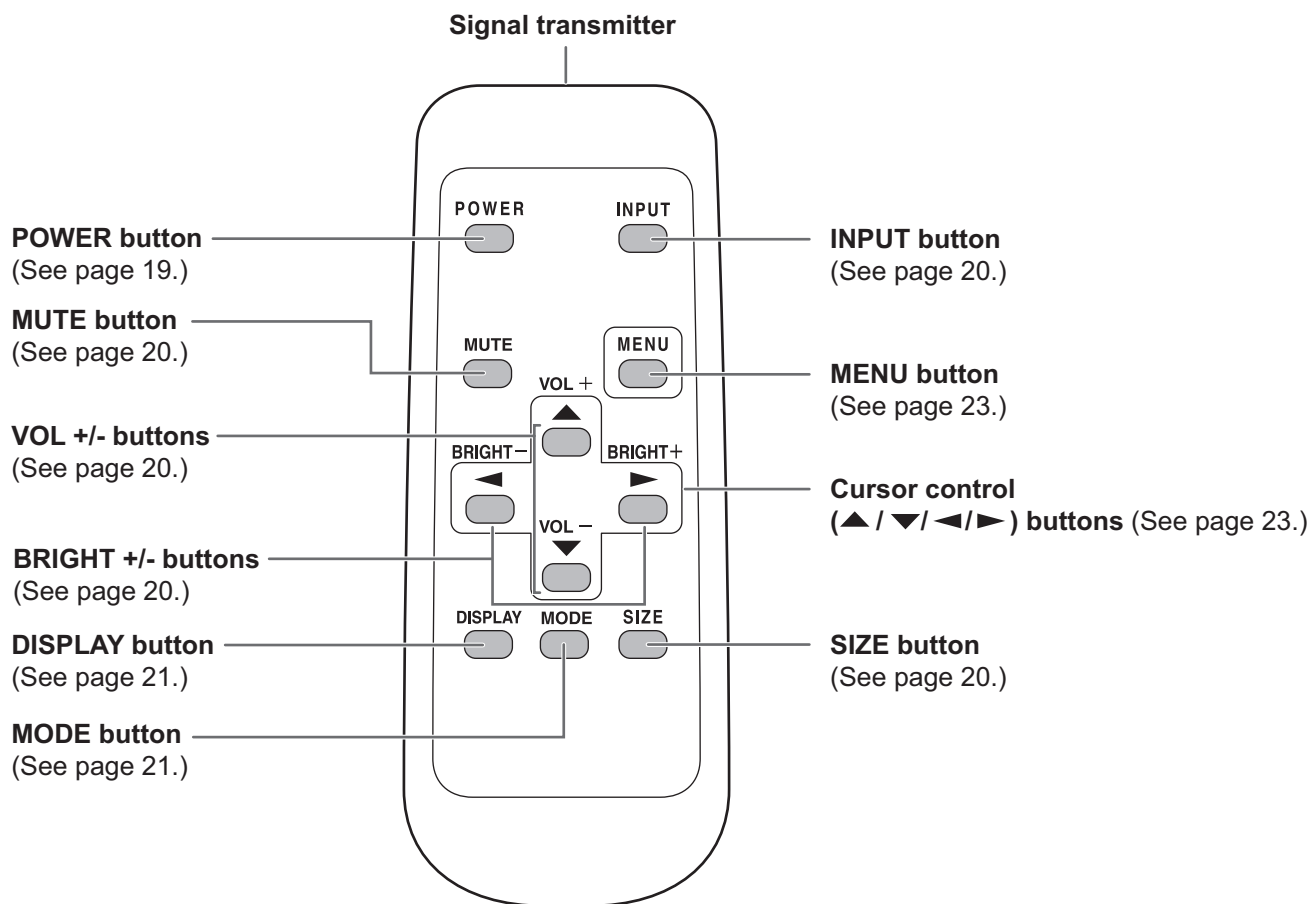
Signal transmitter

POWER button
(See page 19.)

MUTE button
(See page 20.)

VOL +/- buttons
(See page 20.)

BRIGHT +/- buttons
(See page 20.)

DISPLAY button
(See page 21.)

MODE button
(See page 21.)

POWER

INPUT

MUTE

MENU

VOL +

▲

BRIGHT−

BRIGHT+

◄

►

VOL −

▼

DISPLAY

MODE

SIZE

INPUT button
(See page 20.)

MENU button
(See page 23.)

Cursor control
(▲ / ▼/ ◄/ ►) buttons (See page 23.)

SIZE button
(See page 20.)